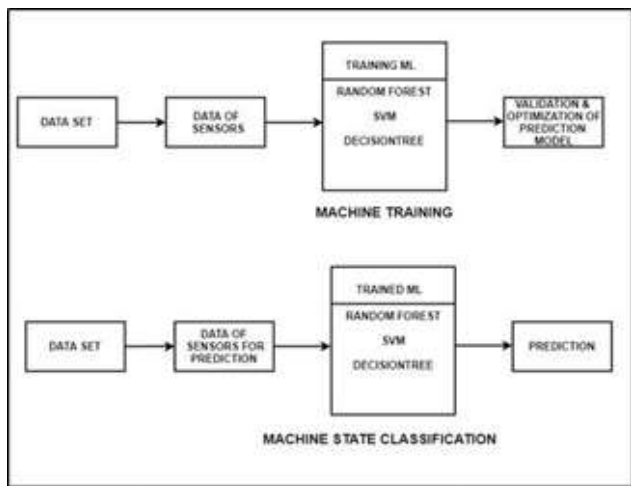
DATA SET

DATA OF SENSORS

TRAINING ML

RANDOM FOREST

SVM

DECISIONTREE

VALIDATION & OPTIMIZATION OF PREDICTION MODEL

MACHINE TRAINING

DATA SET

DATA OF SENSORS FOR PREDICTION

TRAINED ML

RANDOM FOREST

SVM

DECISIONTREE

PREDICTION

MACHINE STATE CLASSIFICATION